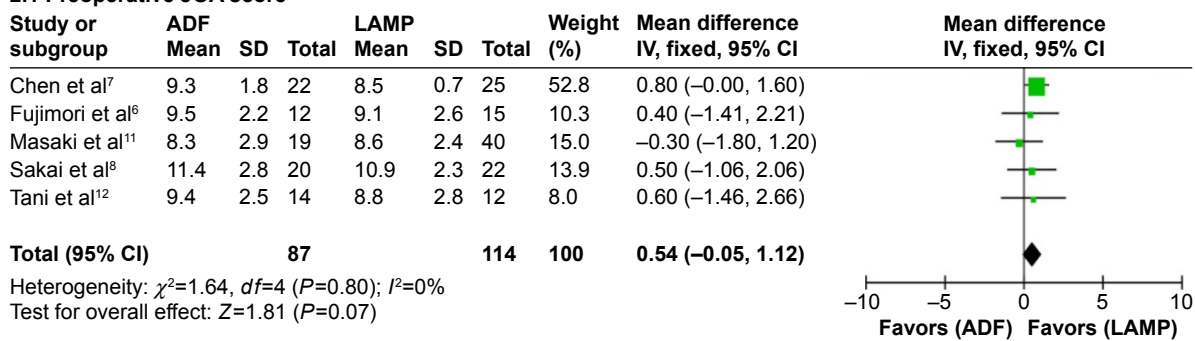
| Study or subgroup | ADF Mean | SD | Total | LAMP Mean | SD | Total | Weight (%) | Mean difference IV, fixed, 95% CI |
|---|---|---|---|---|---|---|---|---|
| Chen et al$^{7}$ | 9.3 | 1.8 | 22 | 8.5 | 0.7 | 25 | 52.8 | 0.80 (–0.00, 1.60) |
| Fujimori et al$^{6}$ | 9.5 | 2.2 | 12 | 9.1 | 2.6 | 15 | 10.3 | 0.40 (–1.41, 2.21) |
| Masaki et al$^{11}$ | 8.3 | 2.9 | 19 | 8.6 | 2.4 | 40 | 15.0 | –0.30 (–1.80, 1.20) |
| Sakai et al$^{8}$ | 11.4 | 2.8 | 20 | 10.9 | 2.3 | 22 | 13.9 | 0.50 (–1.06, 2.06) |
| Tani et al$^{12}$ | 9.4 | 2.5 | 14 | 8.8 | 2.8 | 12 | 8.0 | 0.60 (–1.46, 2.66) |
| **Total (95% CI)** | | | **87** | | | **114** | **100** | **0.54 (–0.05, 1.12)** |

Heterogeneity: $\chi^2$=1.64, $df$=4 ($P$=0.80); $I^2$=0%
Test for overall effect: $Z$=1.81 ($P$=0.07)

Mean difference
IV, fixed, 95% CI

–10 –5 0 5 10
Favors (ADF) Favors (LAMP)